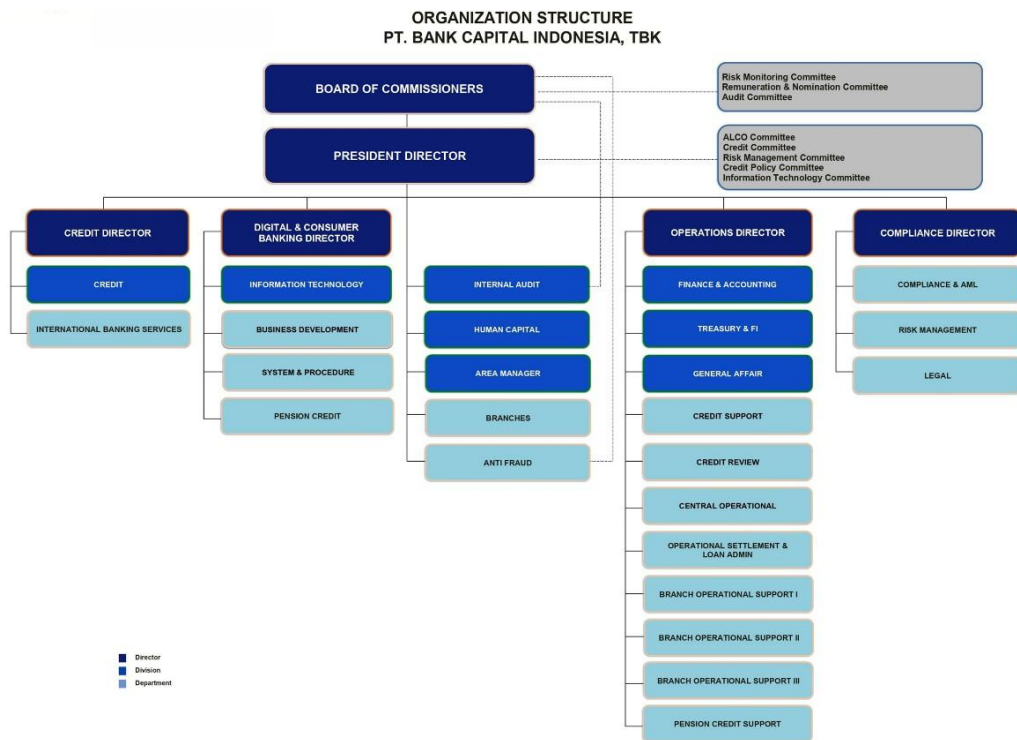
ORGANIZATION STRUCTURE
PT. BANK CAPITAL INDONESIA, TBK

BOARD OF COMMISSIONERS

Risk Monitoring Committee
Remuneration & Nomination Committee
Audit Committee

PRESIDENT DIRECTOR

ALCO Committee
Credit Committee
Risk Management Committee
Credit Policy Committee
Information Technology Committee

CREDIT DIRECTOR
CREDIT
INTERNATIONAL BANKING SERVICES

DIGITAL & CONSUMER BANKING DIRECTOR
INFORMATION TECHNOLOGY
BUSINESS DEVELOPMENT
SYSTEM & PROCEDURE
PENSION CREDIT

INTERNAL AUDIT
HUMAN CAPITAL
AREA MANAGER
BRANCHES
ANTI FRAUD

OPERATIONS DIRECTOR
FINANCE & ACCOUNTING
TREASURY & FI
GENERAL AFFAIR
CREDIT SUPPORT
CREDIT REVIEW
CENTRAL OPERATIONAL
OPERATIONAL SETTLEMENT & LOAN ADMIN
BRANCH OPERATIONAL SUPPORT I
BRANCH OPERATIONAL SUPPORT II
BRANCH OPERATIONAL SUPPORT III
PENSION CREDIT SUPPORT

COMPLIANCE DIRECTOR
COMPLIANCE & AML
RISK MANAGEMENT
LEGAL

Director
Division
Department